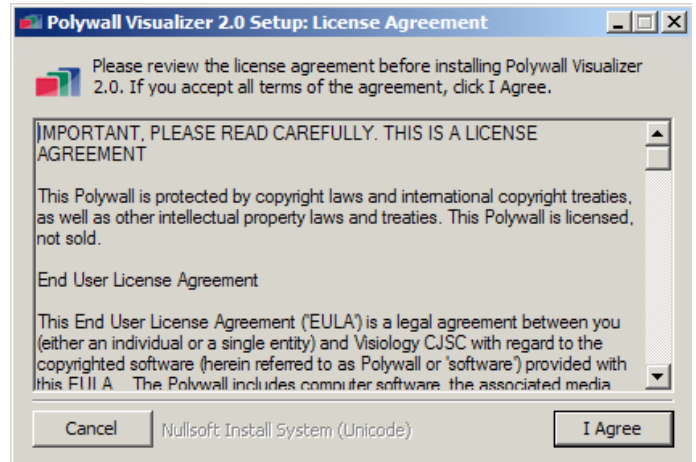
Polywall Visualizer 2.0 Setup: License Agreement

Please review the license agreement before installing Polywall Visualizer 2.0. If you accept all terms of the agreement, click I Agree.

IMPORTANT, PLEASE READ CAREFULLY. THIS IS A LICENSE AGREEMENT

This Polywall is protected by copyright laws and international copyright treaties, as well as other intellectual property laws and treaties. This Polywall is licensed, not sold.

End User License Agreement

This End User License Agreement ('EULA') is a legal agreement between you (either an individual or a single entity) and Visiology CJSC with regard to the copyrighted software (herein referred to as Polywall or 'software') provided with this EULA. The Polywall includes computer software, the associated media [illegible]

Cancel

Nullsoft Install System (Unicode)

I Agree